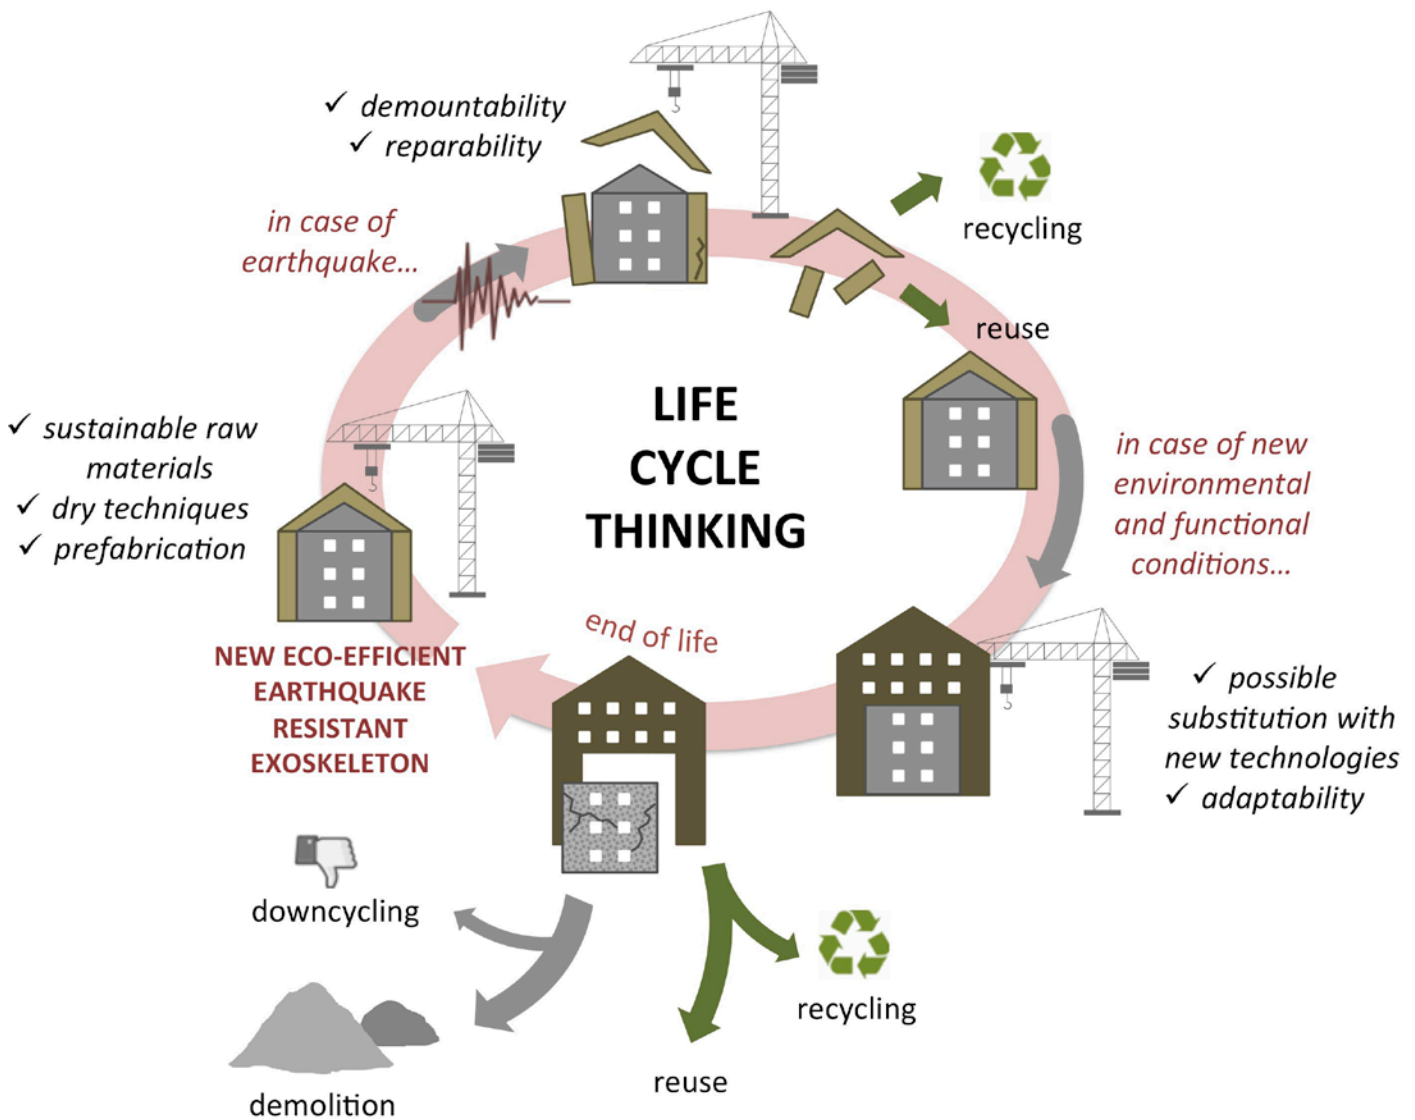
✓ demountability
✓ reparability

recycling

in case of earthquake...

reuse

LIFE CYCLE THINKING

✓ sustainable raw materials
✓ dry techniques
✓ prefabrication

in case of new environmental and functional conditions...

end of life

NEW ECO-EFFICIENT EARTHQUAKE RESISTANT EXOSKELETON

✓ possible substitution with new technologies
✓ adaptability

downcycling

recycling

demolition

reuse